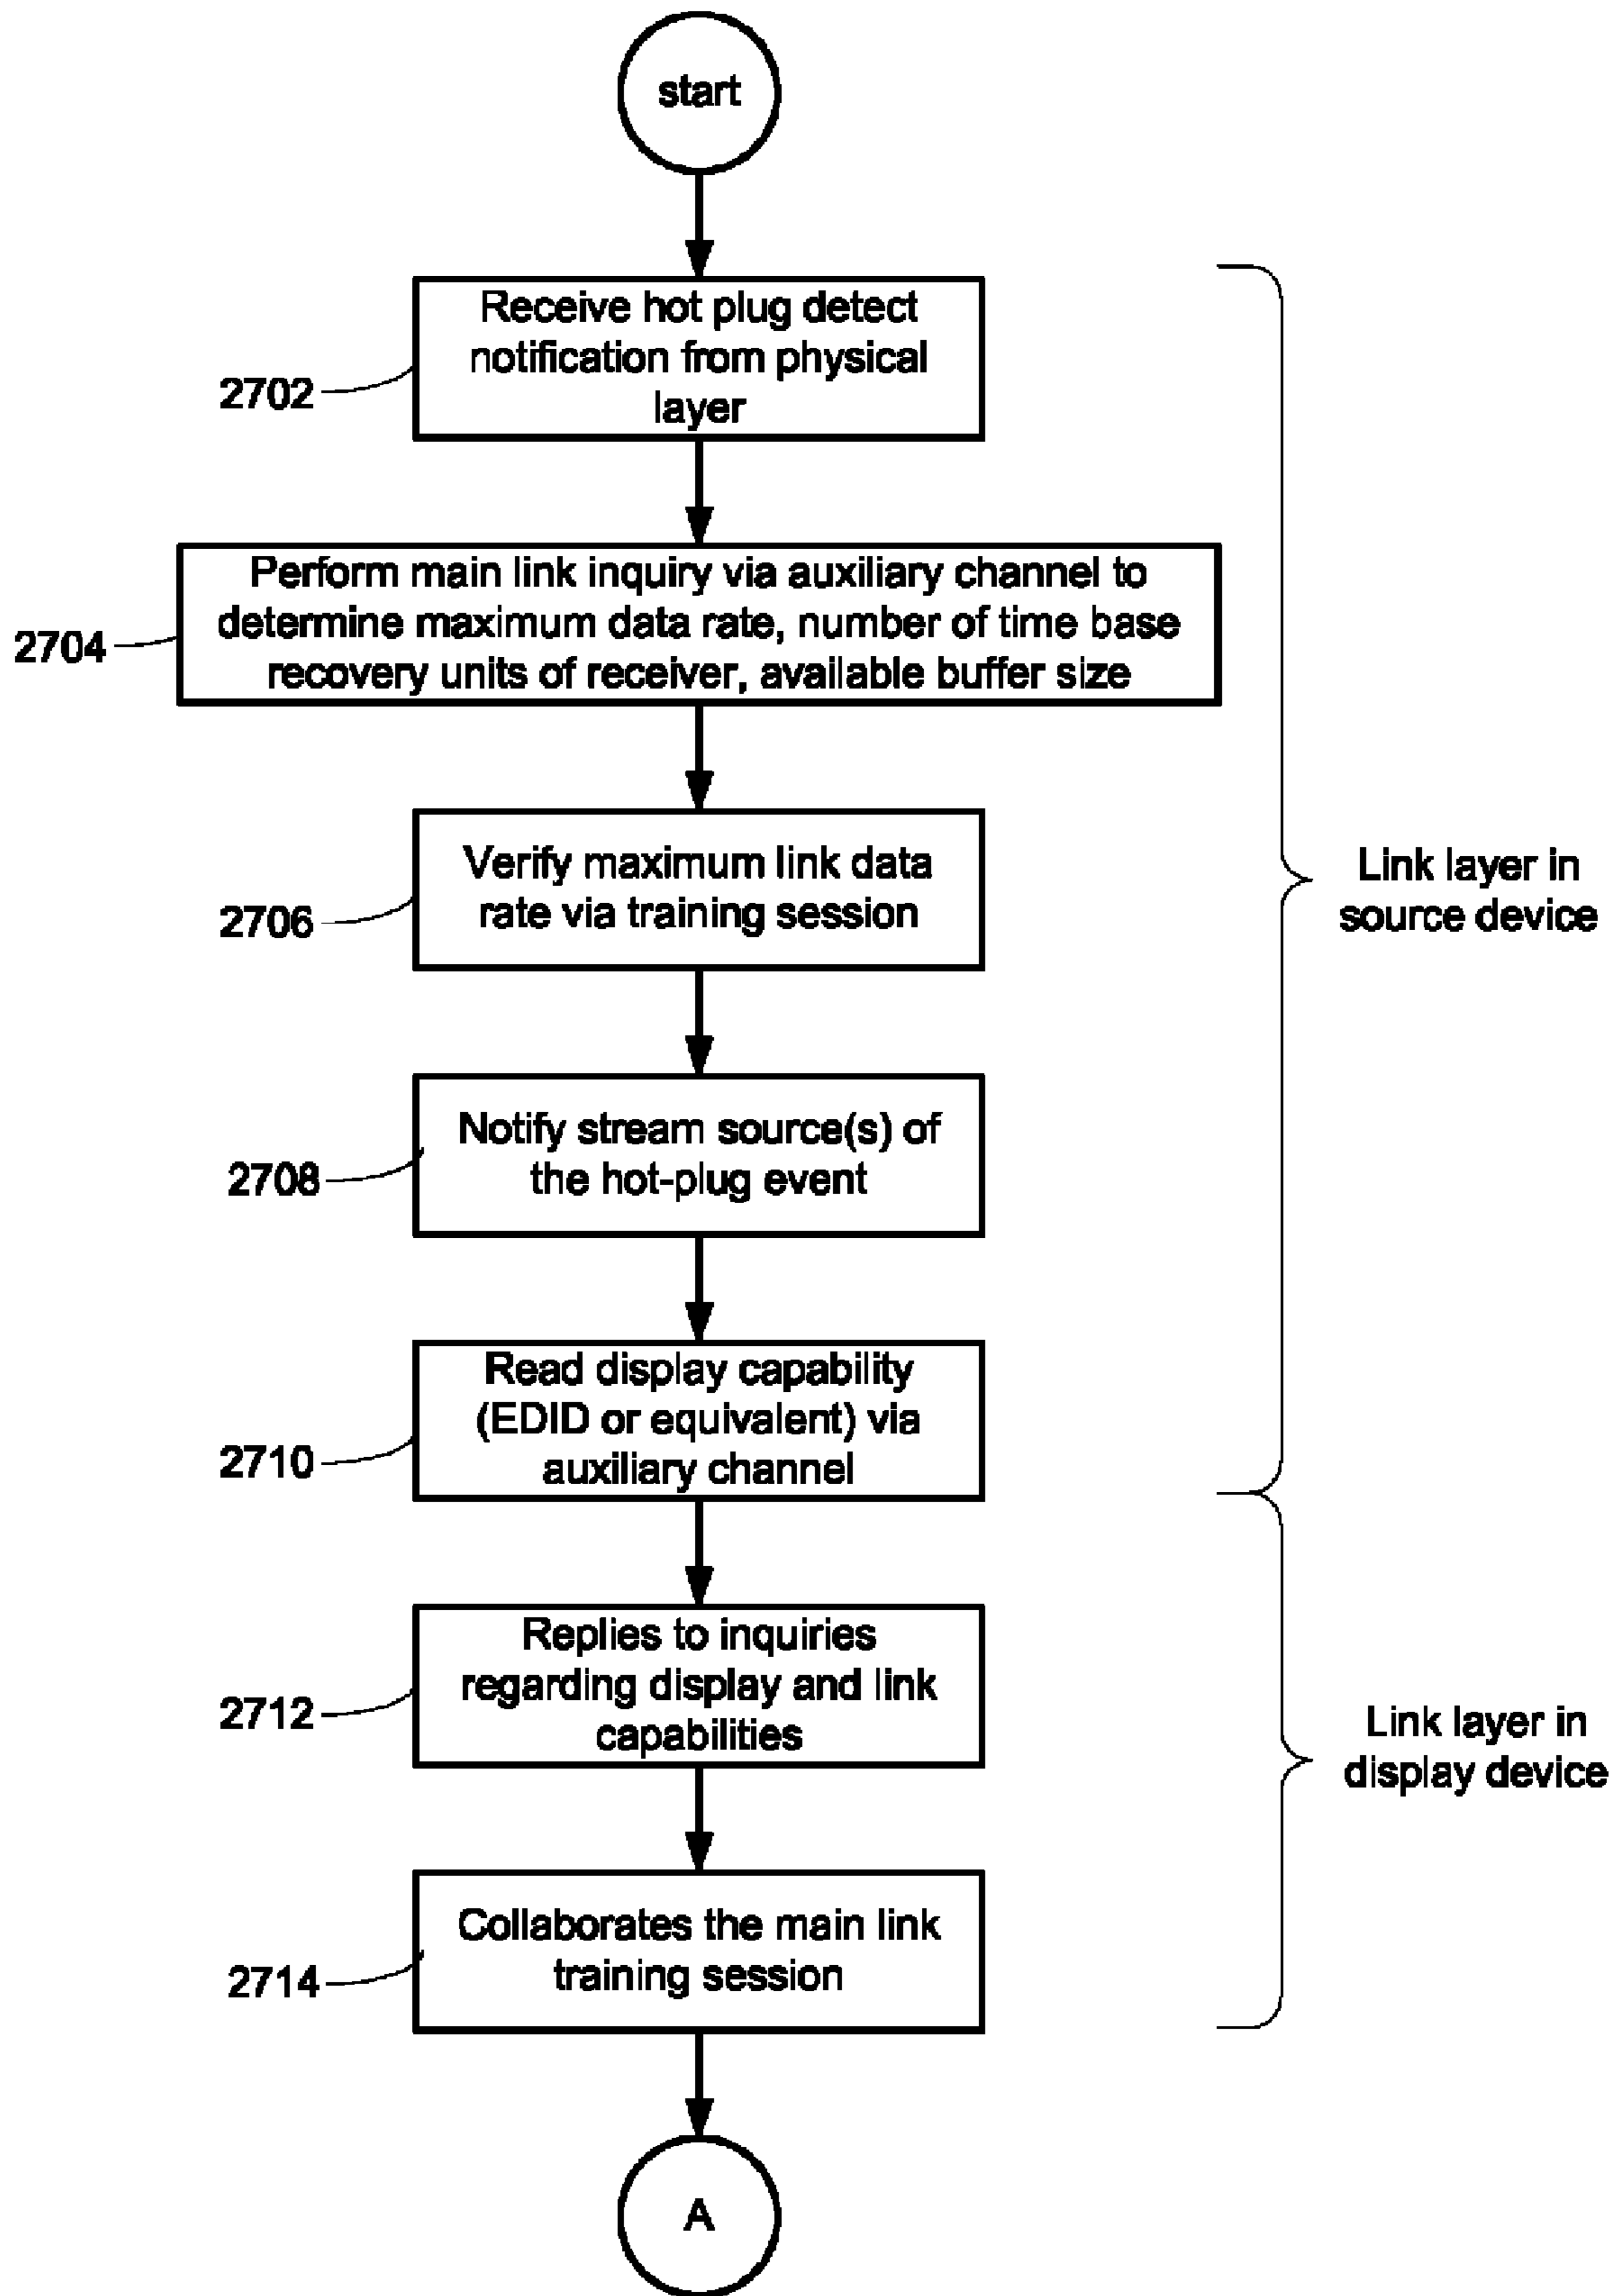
start

2702

Receive hot plug detect notification from physical layer

2704

Perform main link inquiry via auxiliary channel to determine maximum data rate, number of time base recovery units of receiver, available buffer size

2706

Verify maximum link data rate via training session

2708

Notify stream source(s) of the hot-plug event

2710

Read display capability (EDID or equivalent) via auxiliary channel

Link layer in source device

2712

Replies to inquiries regarding display and link capabilities

2714

Collaborates the main link training session

Link layer in display device

A